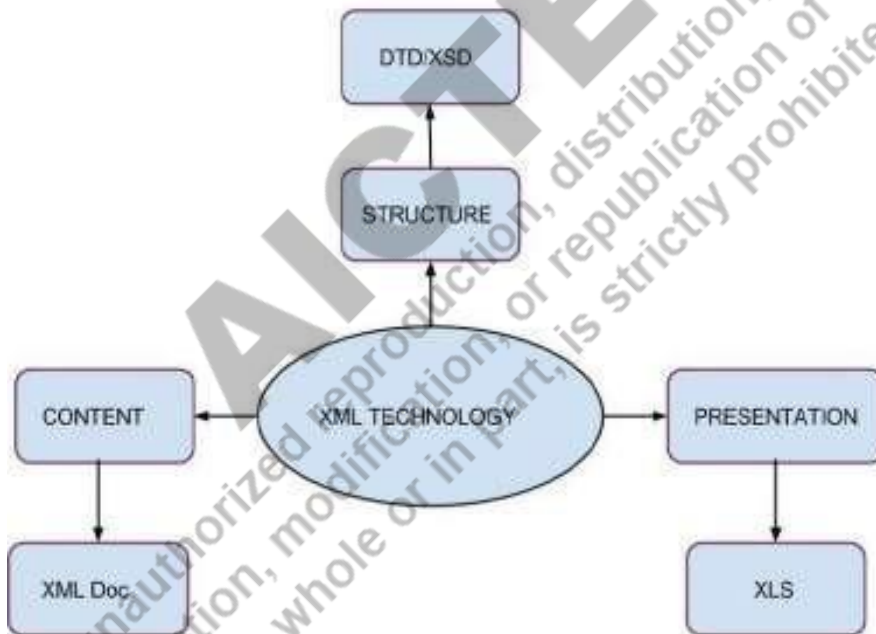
DTD/XSD

STRUCTURE

CONTENT

XML TECHNOLOGY

PRESENTATION

XML Doc

XLS

AICTE

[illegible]nauthorized reproduction, distribution or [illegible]ion, modification, or republication of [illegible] whole or in part, is strictly prohibite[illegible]